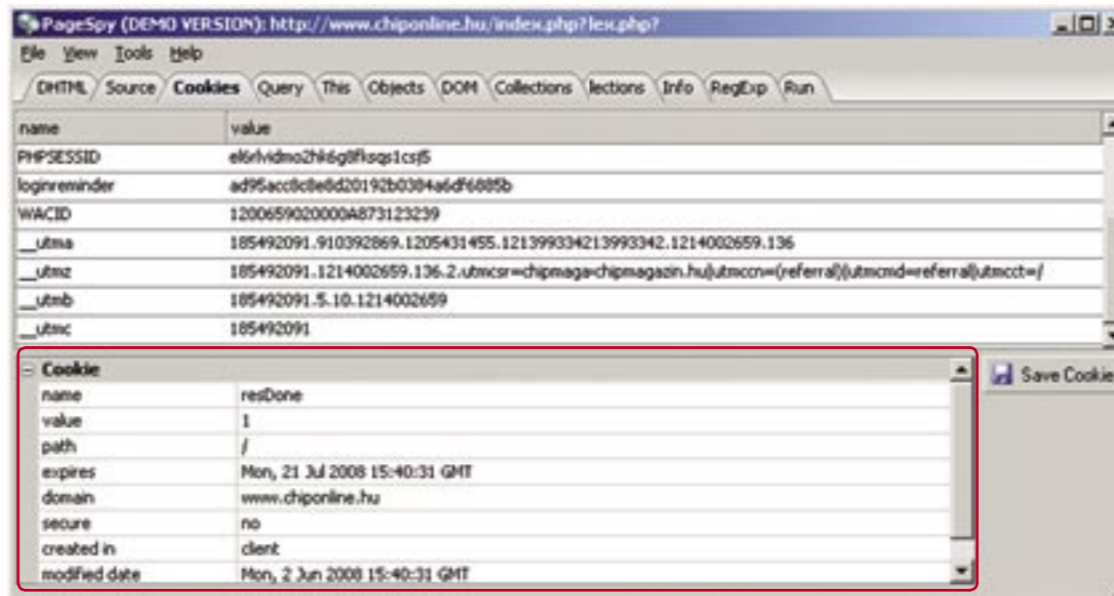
PageSpy (DEMO VERSION): http://www.chiponline.hu/index.php?lex.php?

File View Tools Help

DHTML Source Cookies Query This Objects DOM Collections lections Info RegExp Run

| name | value |
|---|---|
| PHPSESSID | el6rlvidmo2hk6g8fksqs1csj5 |
| loginreminder | ad95acc8c8e8d20192b0384a6df6885b |
| WACID | 1200659020000A873123239 |
| __utma | 185492091.910392869.1205431455.1213993342.13993342.1214002659.136 |
| __utmz | 185492091.1214002659.136.2.utmcsr=chipmaga-chipmagazin.hu\|utmccn=(referral)\|utmcmd=referral\|utmcct=/ |
| __utmb | 185492091.5.10.1214002659 |
| __utmc | 185492091 |

Cookie

| | |
|---|---|
| name | resDone |
| value | 1 |
| path | / |
| expires | Mon, 21 Jul 2008 15:40:31 GMT |
| domain | www.chiponline.hu |
| secure | no |
| created in | client |
| modified date | Mon, 2 Jun 2008 15:40:31 GMT |

Save Cookie